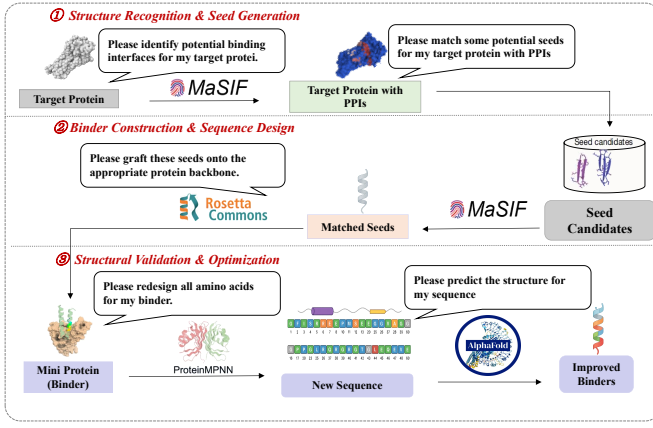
① Structure Recognition & Seed Generation

Please identify potential binding interfaces for my target protei.

Target Protein

MaSIF

Please match some potential seeds for my target protein with PPIs

Target Protein with PPIs

Seed candidates

② Binder Construction & Sequence Design

Please graft these seeds onto the appropriate protein backbone.

Rosetta Commons

Matched Seeds

MaSIF

Seed Candidates

③ Structural Validation & Optimization

Please redesign all amino acids for my binder.

Please predict the structure for my sequence

Mini Protein (Binder)

ProteinMPNN

New Sequence

AlphaFold

Improved Binders